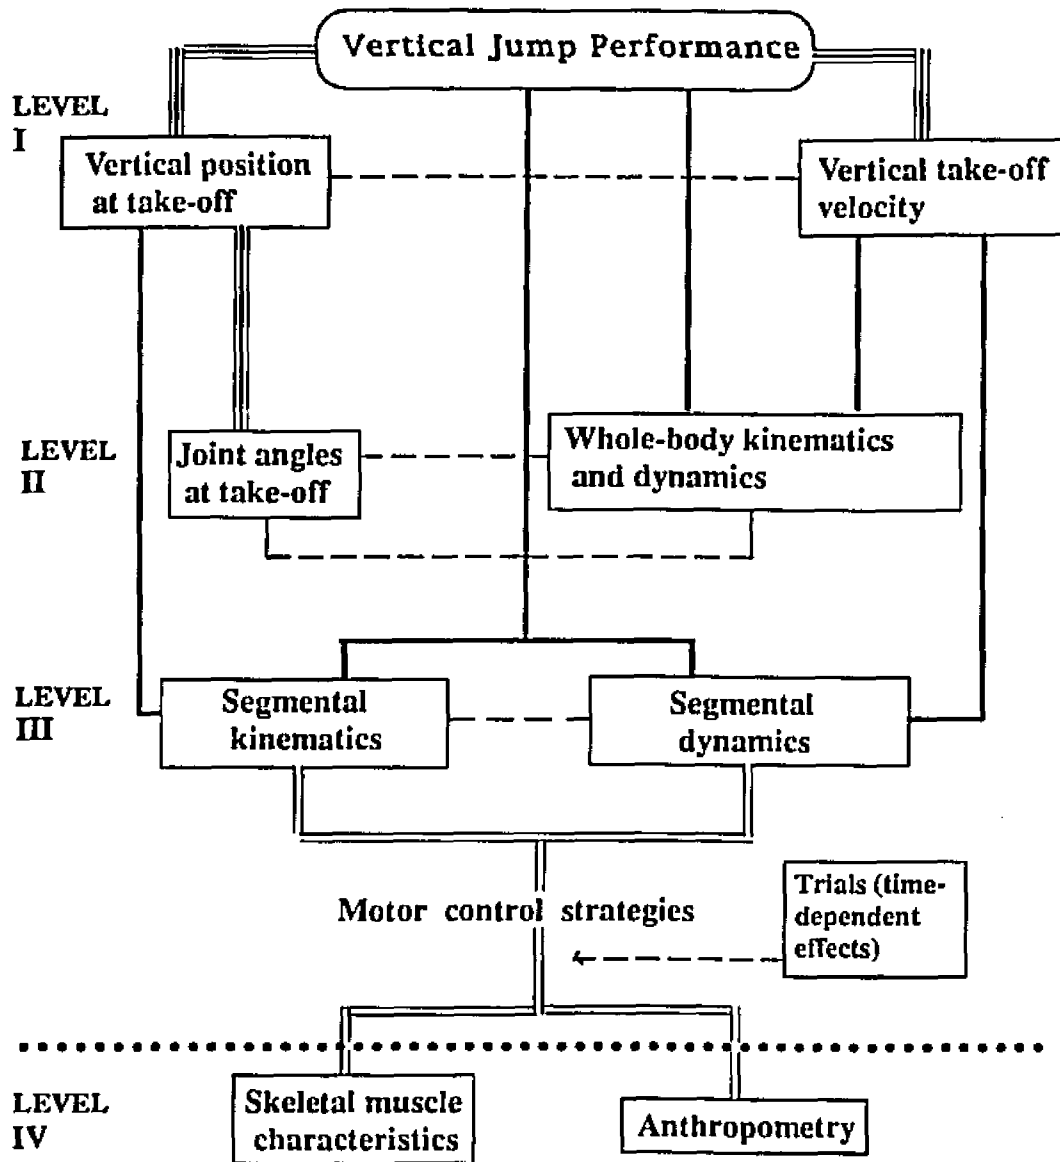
Vertical Jump Performance

LEVEL I

Vertical position at take-off

Vertical take-off velocity

LEVEL II

Joint angles at take-off

Whole-body kinematics and dynamics

LEVEL III

Segmental kinematics

Segmental dynamics

Motor control strategies

Trials (time-dependent effects)

LEVEL IV

Skeletal muscle characteristics

Anthropometry